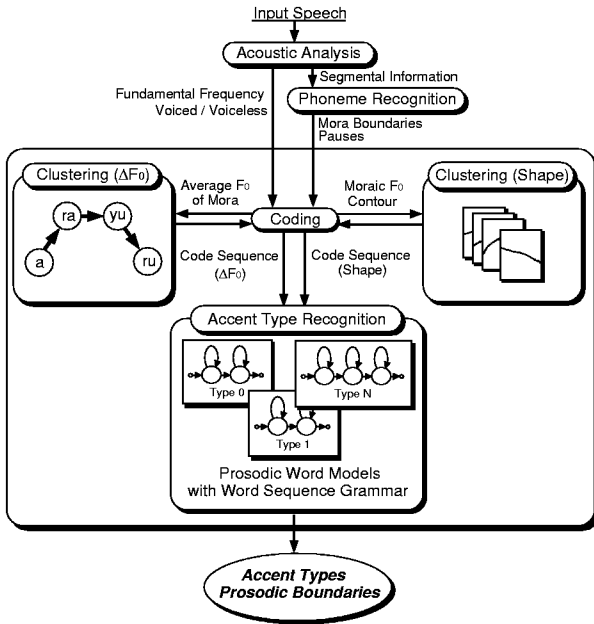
Input Speech

Acoustic Analysis

Segmental Information

Fundamental Frequency
Voiced / Voiceless

Phoneme Recognition

Mora Boundaries
Pauses

Clustering ($\Delta F_0$)

Average $F_0$ of Mora

Coding

Moraic $F_0$ Contour

Clustering (Shape)

ra

yu

a

ru

Code Sequence ($\Delta F_0$)

Code Sequence (Shape)

Accent Type Recognition

Type 0

Type N

Type 1

Prosodic Word Models
with Word Sequence Grammar

Accent Types
Prosodic Boundaries